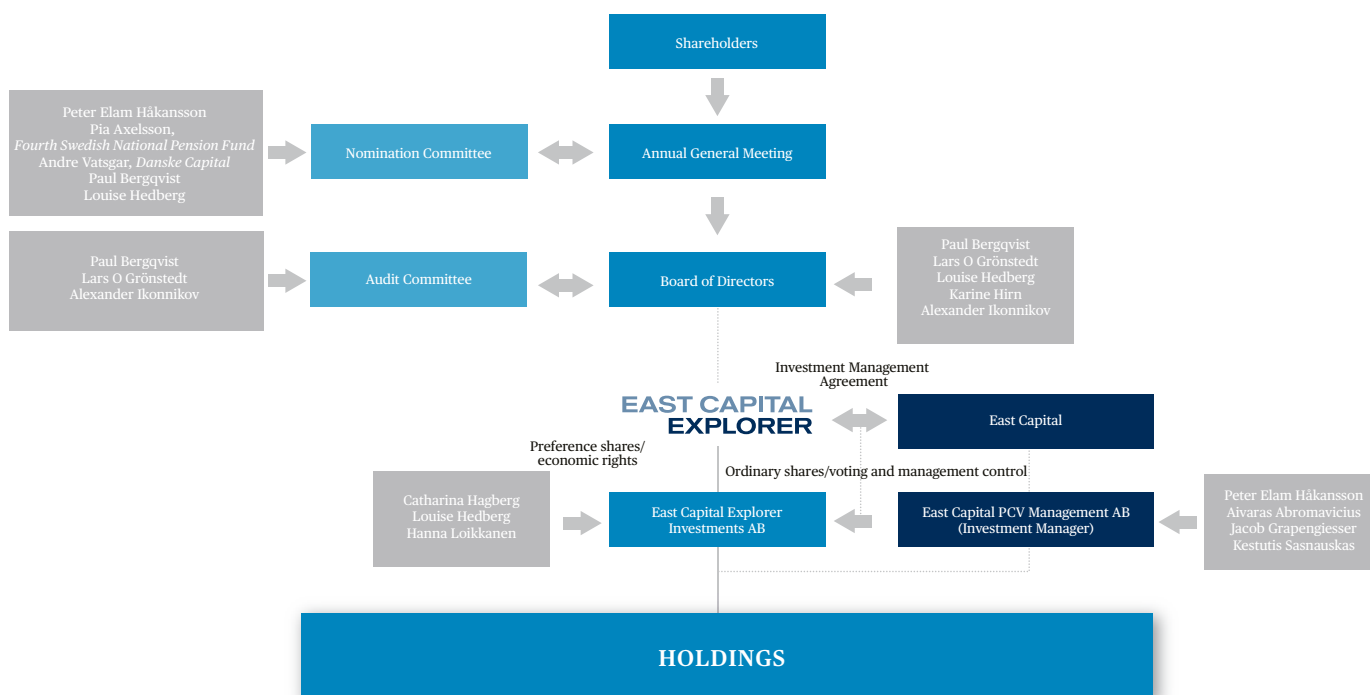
Shareholders

Peter Elam Håkansson
Pia Axelsson,
Fourth Swedish National Pension Fund
Andre Vatsgar, Danske Capital
Paul Bergqvist
Louise Hedberg

Nomination Committee

Annual General Meeting

Paul Bergqvist
Lars O Grönstedt
Alexander Ikonnikov

Audit Committee

Board of Directors

Paul Bergqvist
Lars O Grönstedt
Louise Hedberg
Karine Hirn
Alexander Ikonnikov

Investment Management Agreement

EAST CAPITAL EXPLORER

East Capital

Preference shares/ economic rights

Ordinary shares/voting and management control

Catharina Hagberg
Louise Hedberg
Hanna Loikkanen

East Capital Explorer Investments AB

East Capital PCV Management AB (Investment Manager)

Peter Elam Håkansson
Aivaras Abromavicius
Jacob Grapengiesser
Kestutis Sasnauskas

HOLDINGS